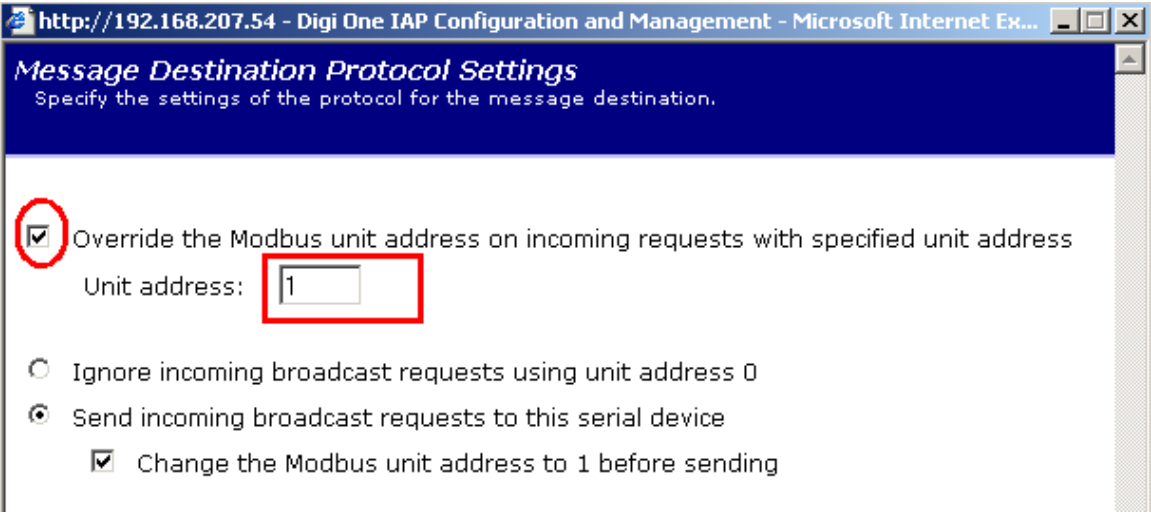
http://192.168.207.54 - Digi One IAP Configuration and Management - Microsoft Internet Ex...

Message Destination Protocol Settings
Specify the settings of the protocol for the message destination.

Override the Modbus unit address on incoming requests with specified unit address
Unit address: 1

Ignore incoming broadcast requests using unit address 0
Send incoming broadcast requests to this serial device
Change the Modbus unit address to 1 before sending